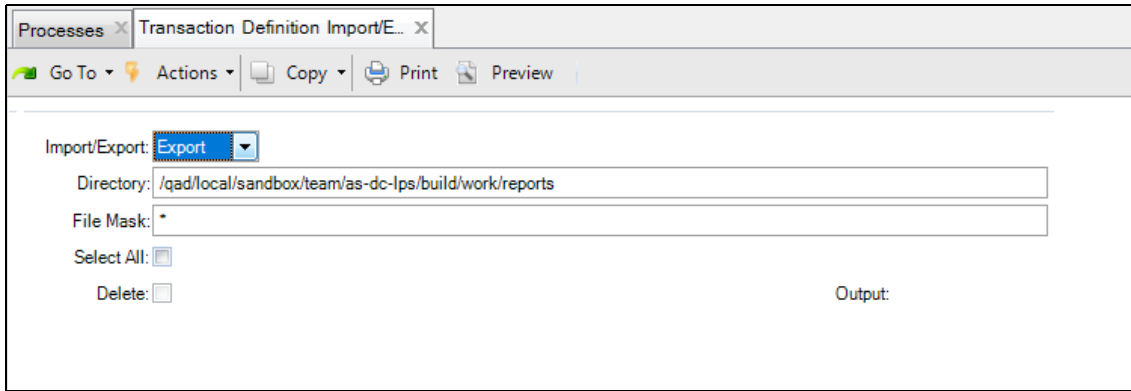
Processes ✕ Transaction Definition Import/E... ✕

Go To ▾ Actions ▾ Copy ▾ Print Preview

Import/Export: Export

Directory: /qad/local/sandbox/team/as-dc-lps/build/work/reports

File Mask: *

Select All:

Delete:

Output: